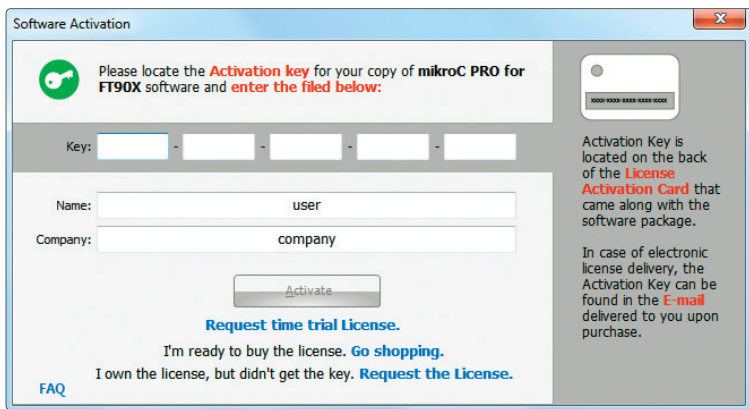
Software Activation

Please locate the Activation key for your copy of mikroC PRO for FT90X software and enter the filed below:

Key: - - - -

Name: user

Company: company

Activate

Request time trial License.

I'm ready to buy the license. Go shopping.

I own the license, but didn't get the key. Request the License.

FAQ

xxxx-xxxx-xxxx-xxxx-xxxx

Activation Key is located on the back of the License Activation Card that came along with the software package.

In case of electronic license delivery, the Activation Key can be found in the E-mail delivered to you upon purchase.